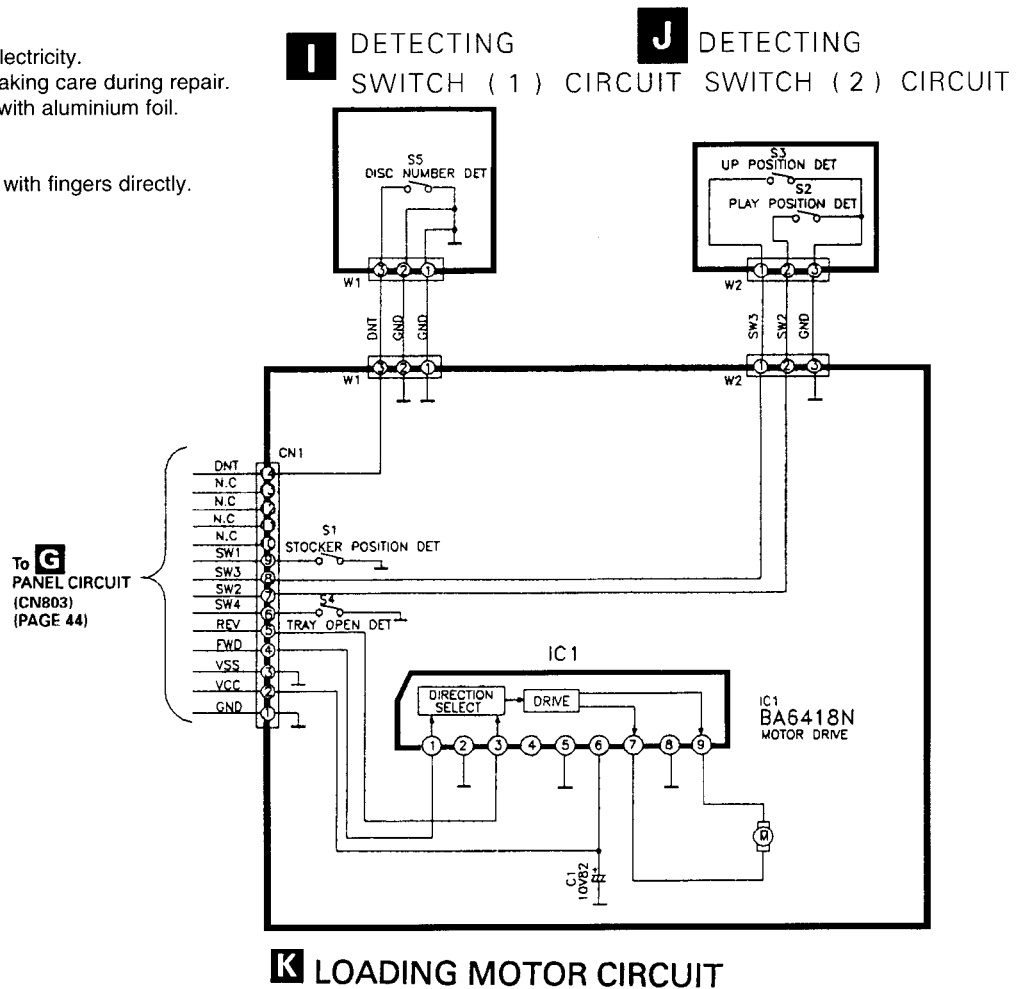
lectricity.
aking care during repair.
with aluminium foil.

with fingers directly.

I DETECTING SWITCH (1) CIRCUIT

J DETECTING SWITCH (2) CIRCUIT

S5
DISC NUMBER DET

W1
3 2 1
DNT GND GND

S3
UP POSITION DET
S2
PLAY POSITION DET

W2
1 2 3
SW3 SW2 GND

W1
3 2 1

W2
1 2 3

CN1

| DNT | 14 |
|---|---|
| N.C | 13 |
| N.C | 12 |
| N.C | 11 |
| N.C | 10 |
| SW1 | 9 |
| SW3 | 8 |
| SW2 | 7 |
| SW4 | 6 |
| REV | 5 |
| FWD | 4 |
| VSS | 3 |
| VCC | 2 |
| GND | 1 |

To G PANEL CIRCUIT (CN803) (PAGE 44)

S1
STOCKER POSITION DET

S4
TRAY OPEN DET

IC 1

DIRECTION SELECT
DRIVE

1 2 3 4 5 6 7 8 9

IC1
BA6418N
MOTOR DRIVE

M

C1
10V82

K LOADING MOTOR CIRCUIT